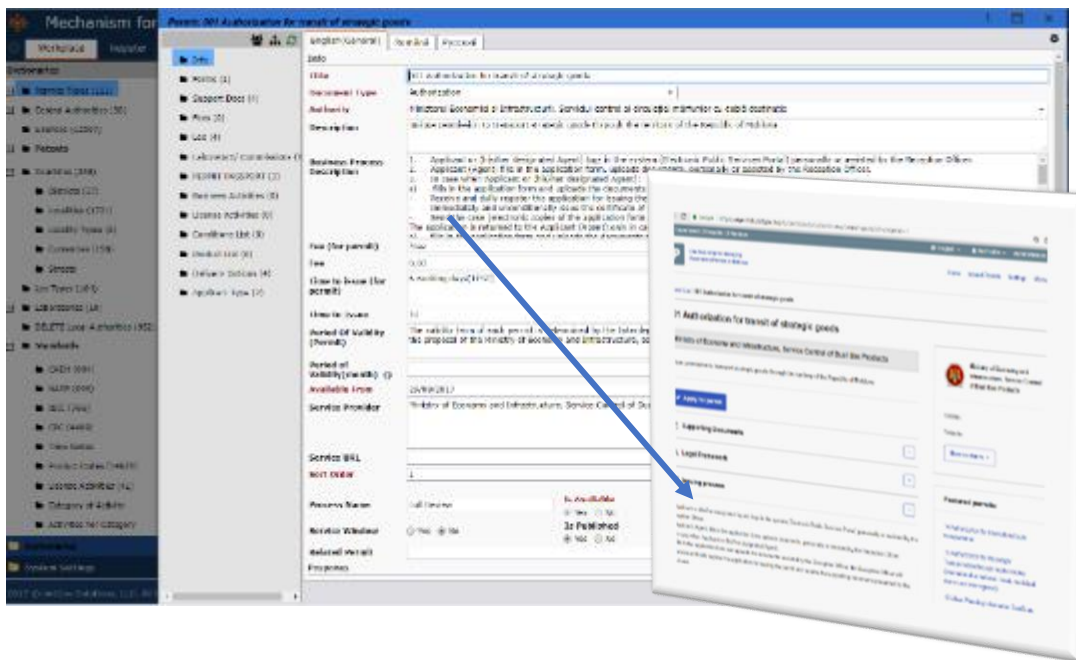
Mechanism for

Permit: 001 Authorization for transit of strategic goods

Workplace Register

English(General) Romană Русский

Info

Title: 001 Authorization for transit of strategic goods

Document Type: Authorization

Authority: Ministerul Economiei și Infrastructurii, Serviciul control al circulației mărfurilor cu dublă destinație

Description

Business Process Description

Fee (for permit)

Fee

Time to issue (for permit)

Time to issue

Period Of Validity (Permit)

Period of Validity(months)

Available From: 29/09/2017

Service Provider: Ministry of Economy and Infrastructure, Service Control of Dual Use

Service URL

Sort Order: 1

Process Name

Is Available

Is Published

Service Window

Related Permit

Info

Permits (1)

Support Docs (1)

Fees (0)

Law (4)

Business Activities (0)

License Activities (0)

Conditions List (0)

Applicant Type (2)

Authorization for transit of strategic goods

Ministry of Economy and Infrastructure, Service Control of Dual Use Products

Apply for permit

Supporting Documents

Legal Framework

Featured permits